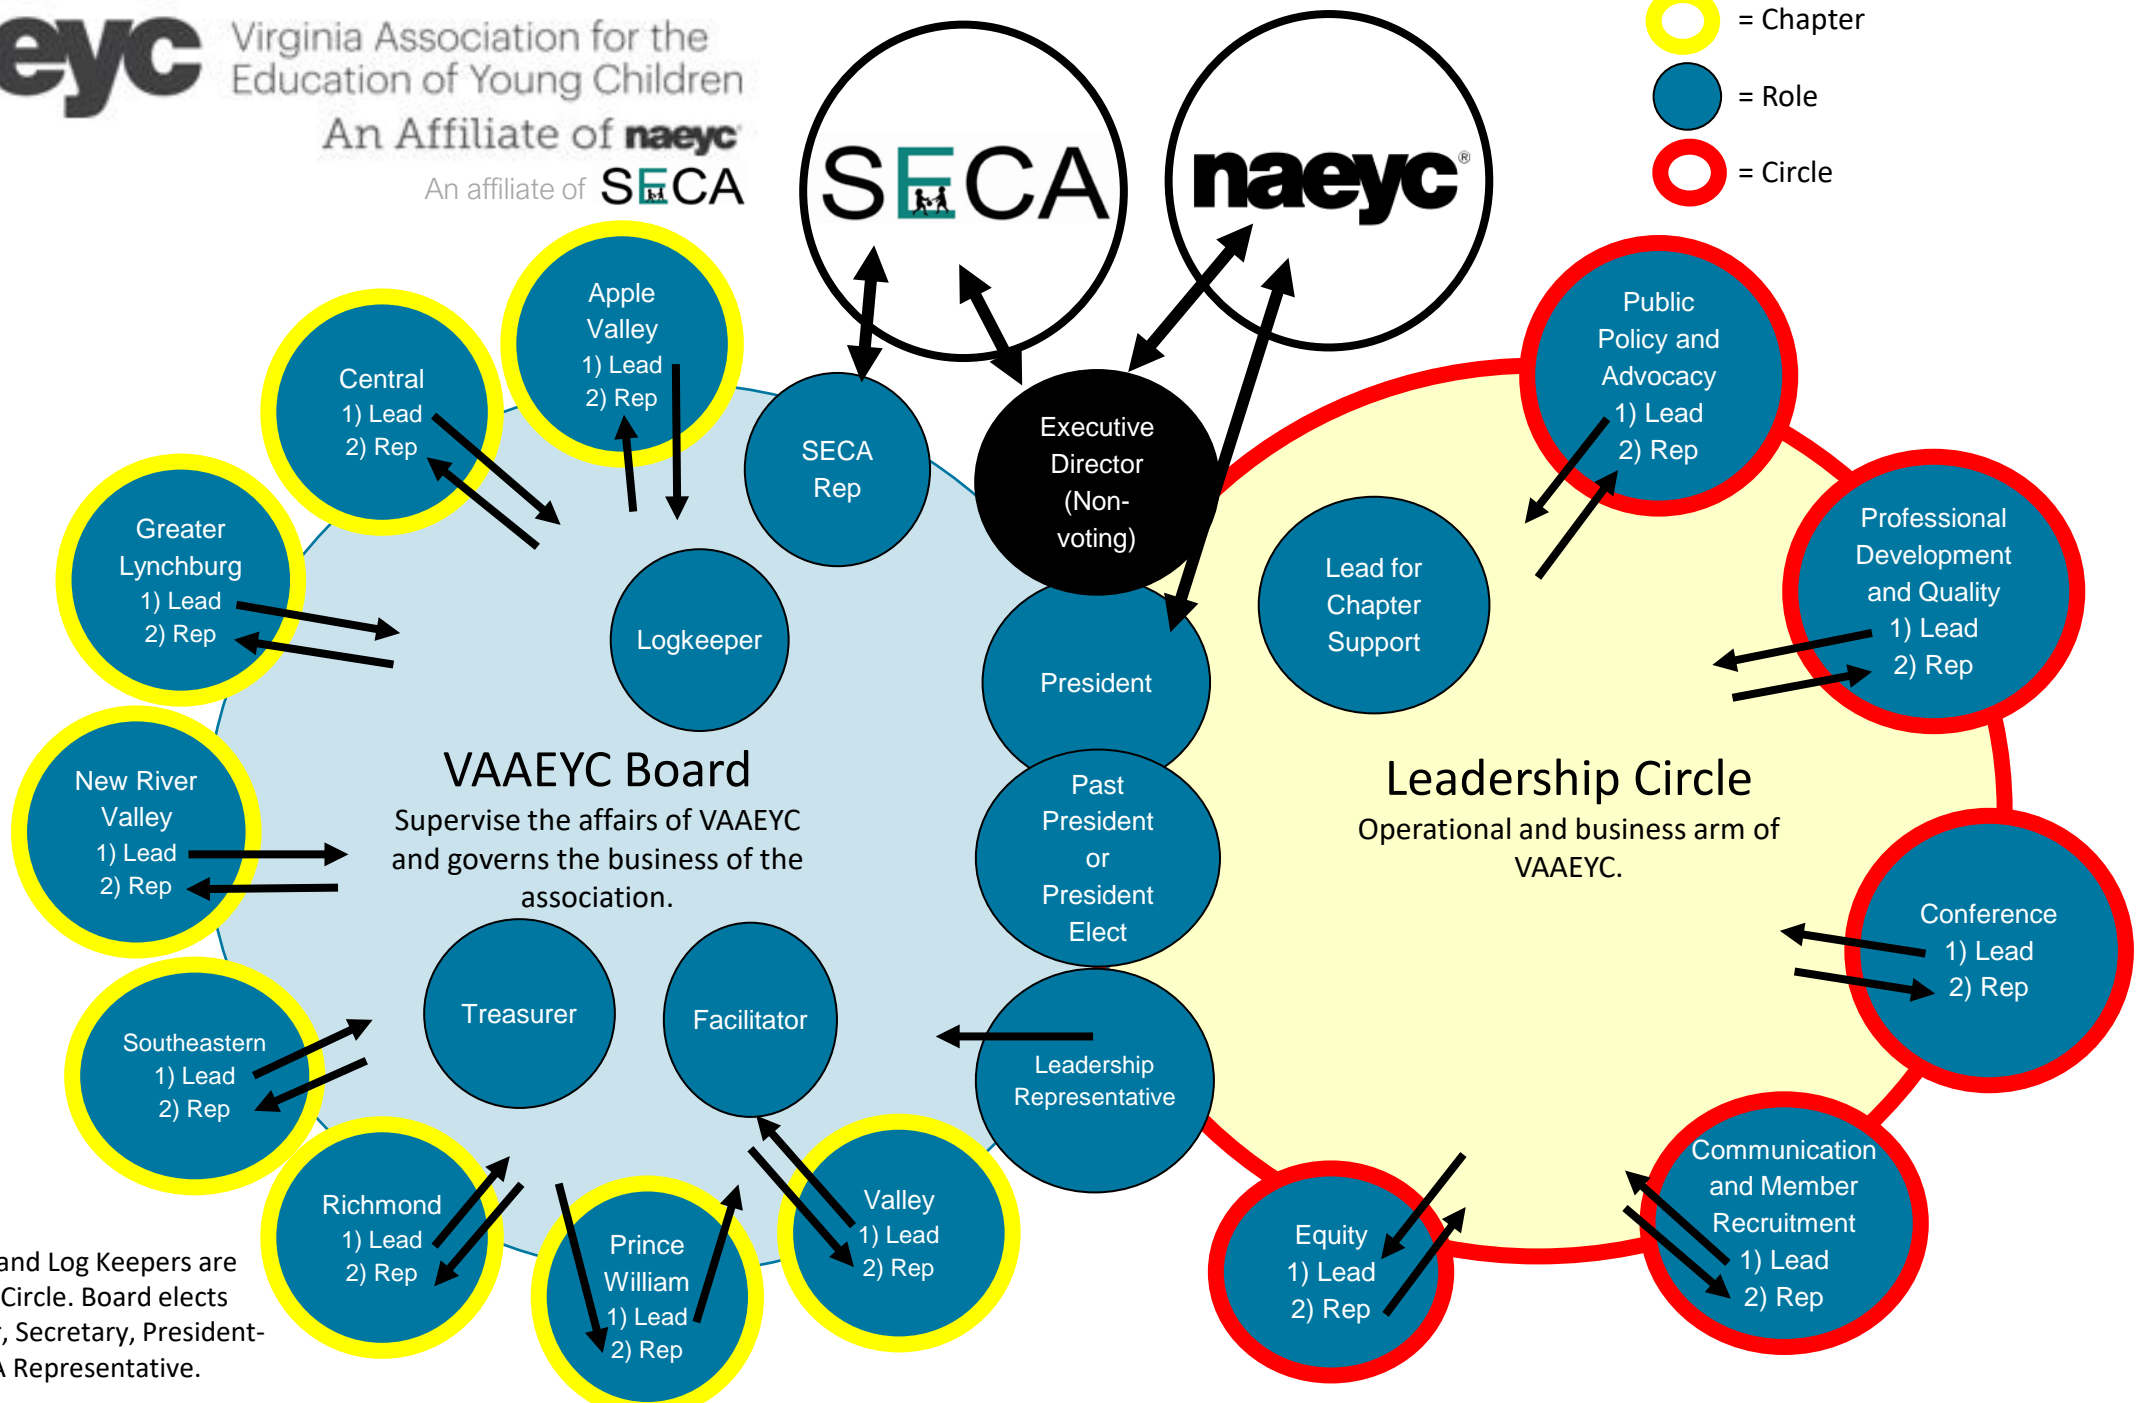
eyc Virginia Association for the Education of Young Children
An Affiliate of naeyc
An affiliate of SECA

SECA

naeyc®

= Chapter
= Role
= Circle

Apple Valley
1) Lead
2) Rep

Central
1) Lead
2) Rep

Greater Lynchburg
1) Lead
2) Rep

New River Valley
1) Lead
2) Rep

Southeastern
1) Lead
2) Rep

Richmond
1) Lead
2) Rep

Prince William
1) Lead
2) Rep

Valley
1) Lead
2) Rep

SECA Rep

Executive Director (Non-voting)

Logkeeper

President

Past President or President Elect

Treasurer

Facilitator

Leadership Representative

VAAEYC Board
Supervise the affairs of VAAEYC and governs the business of the association.

Lead for Chapter Support

Public Policy and Advocacy
1) Lead
2) Rep

Professional Development and Quality
1) Lead
2) Rep

Conference
1) Lead
2) Rep

Communication and Member Recruitment
1) Lead
2) Rep

Equity
1) Lead
2) Rep

Leadership Circle
Operational and business arm of VAAEYC.

and Log Keepers are
Circle. Board elects
, Secretary, President-
Representative.